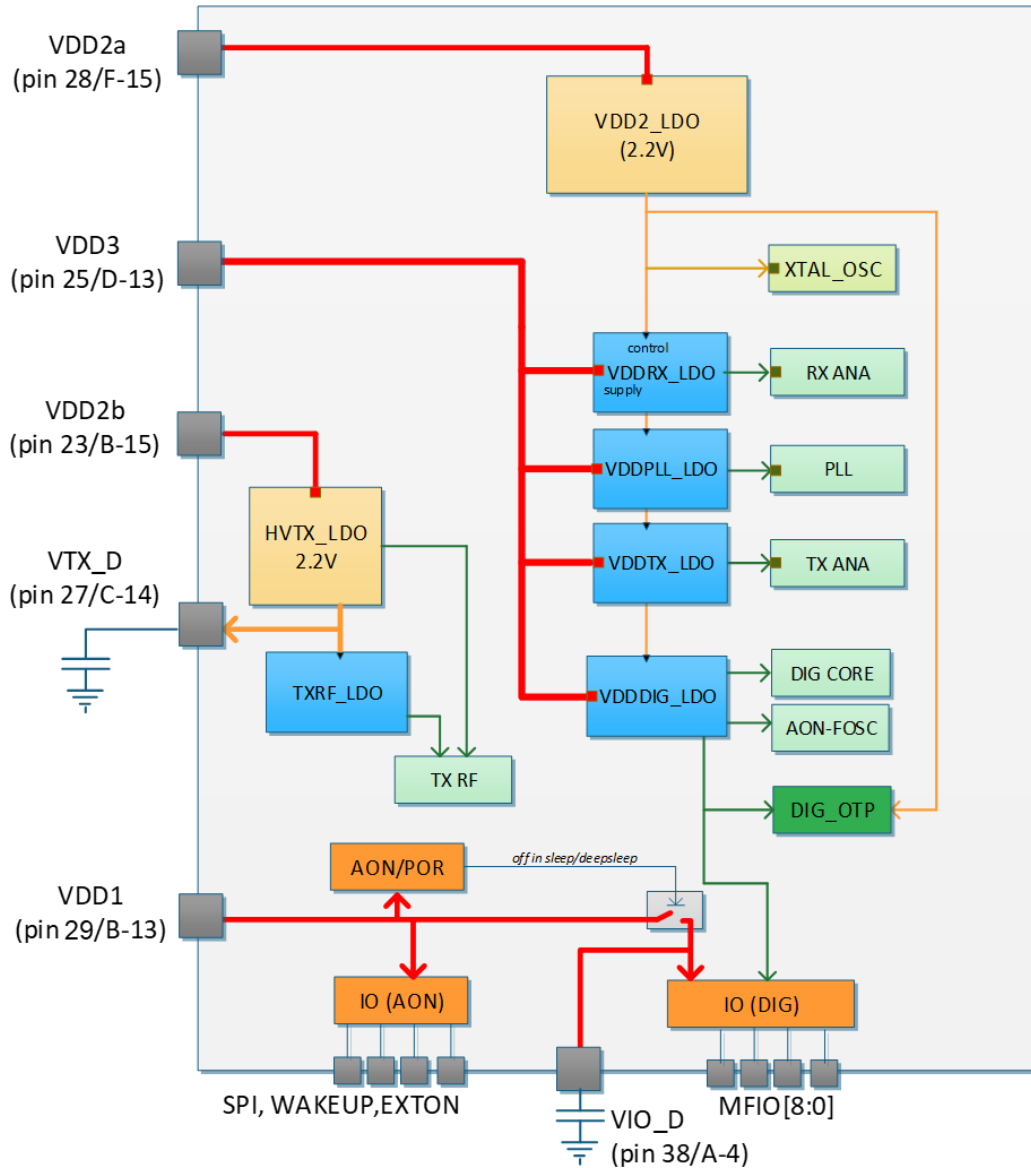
VDD2a
(pin 28/F-15)

VDD2_LDO
(2.2V)

VDD3
(pin 25/D-13)

XTAL_OSC

control
VDDRX_LDO
supply

RX ANA

VDD2b
(pin 23/B-15)

VDDPLL_LDO

PLL

HVTX_LDO
2.2V

VTX_D
(pin 27/C-14)

VDDTX_LDO

TX ANA

TXRF_LDO

VDDDIG_LDO

DIG CORE

AON-FOSC

TX RF

DIG_OTP

AON/POR

off in sleep/deepsleep

VDD1
(pin 29/B-13)

IO (AON)

IO (DIG)

SPI, WAKEUP,EXTON

VIO_D
(pin 38/A-4)

MFIO[8:0]